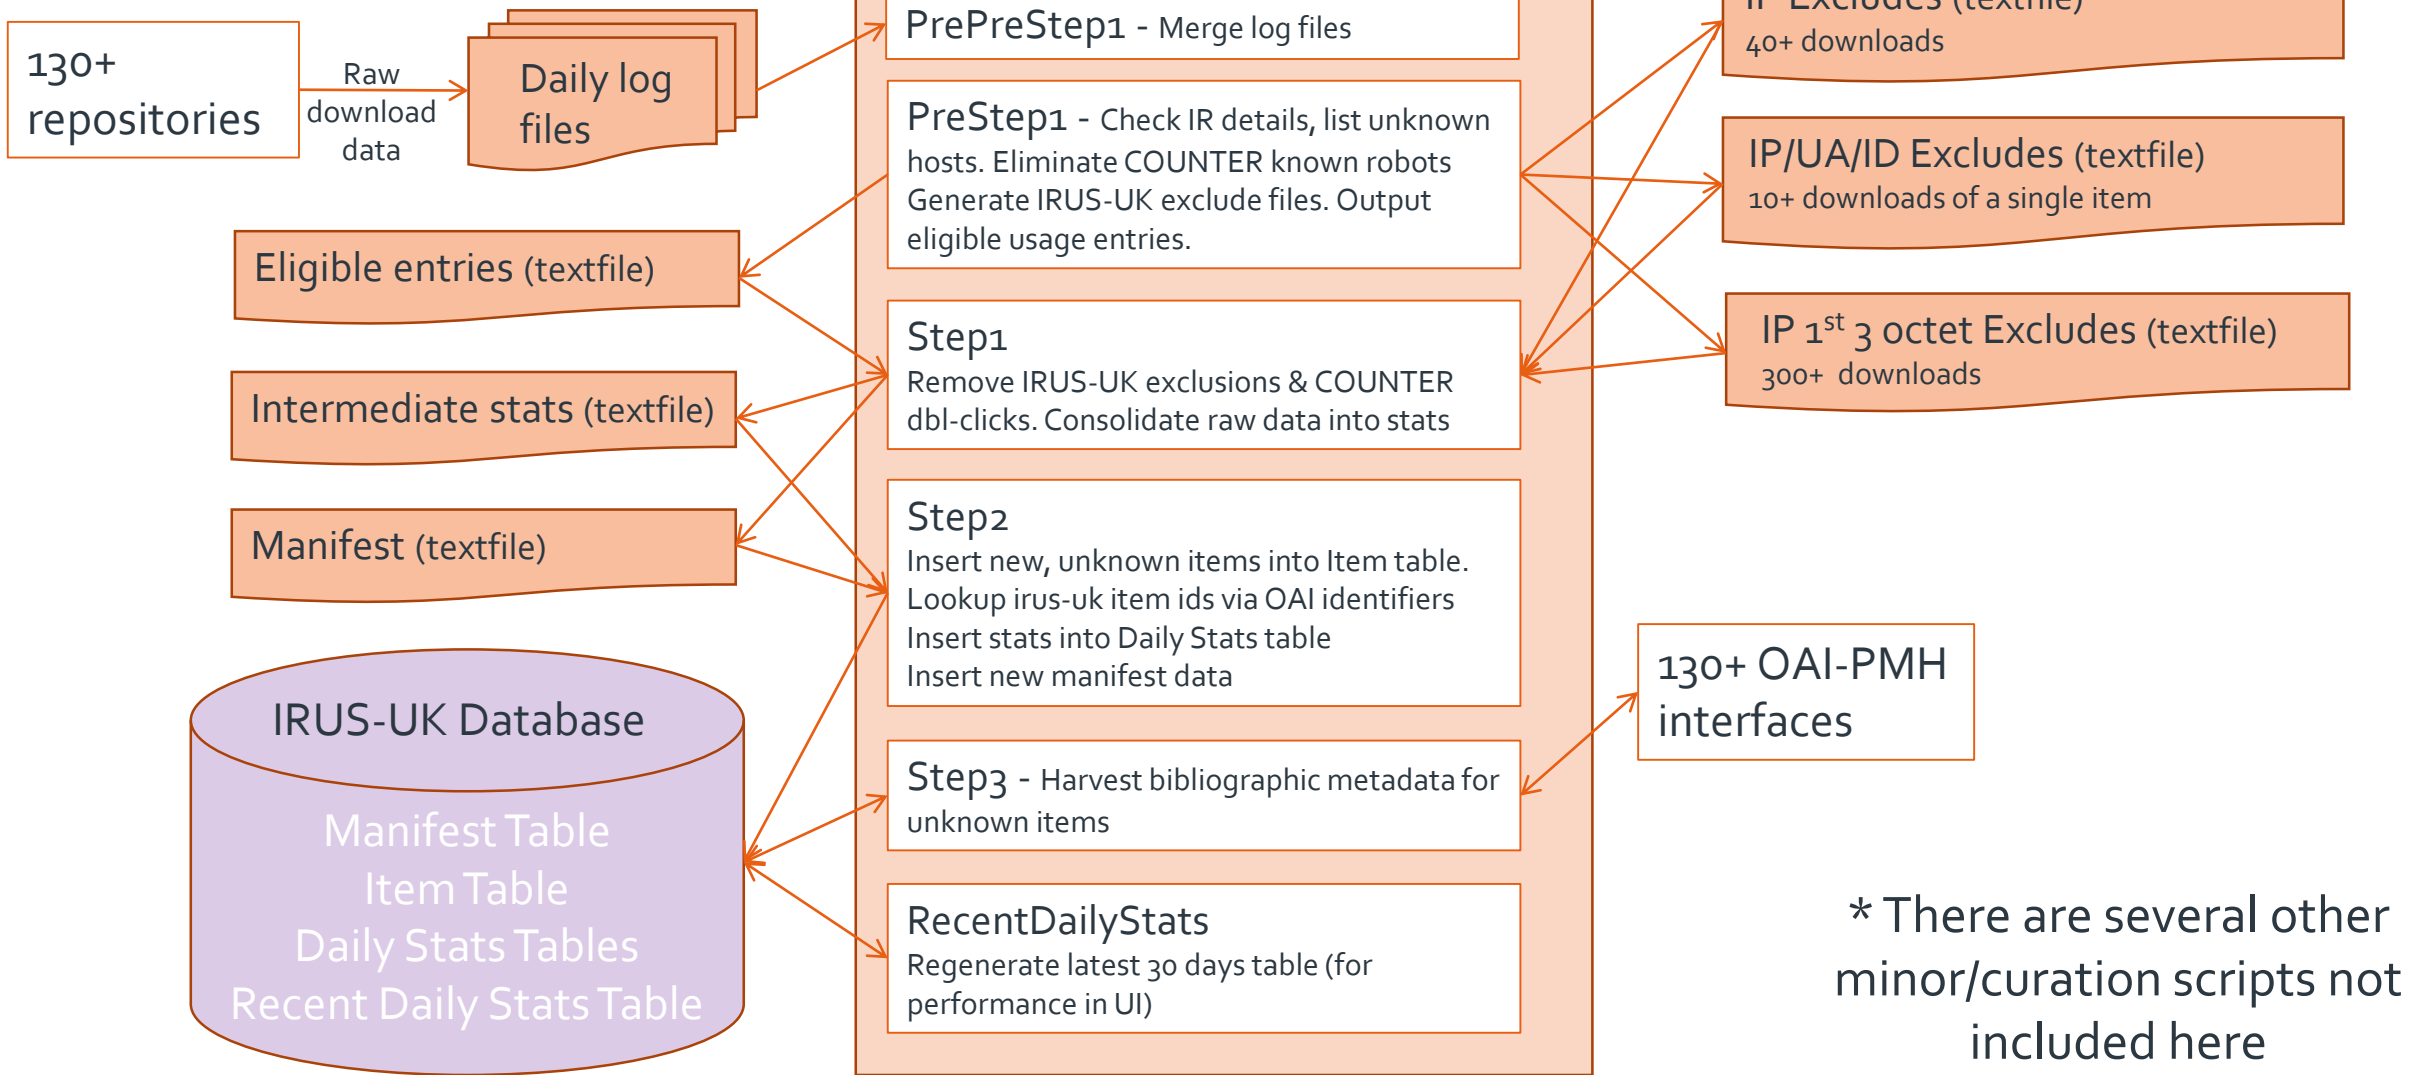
130+ repositories

Raw download data

Daily log files

PrePreStep1 - Merge log files

PreStep1 - Check IR details, list unknown hosts. Eliminate COUNTER known robots Generate IRUS-UK exclude files. Output eligible usage entries.

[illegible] Excludes (textfile)
40+ downloads

IP/UA/ID Excludes (textfile)
10+ downloads of a single item

IP $1^{st}$ 3 octet Excludes (textfile)
300+ downloads

Eligible entries (textfile)

Intermediate stats (textfile)

Manifest (textfile)

Step1
Remove IRUS-UK exclusions & COUNTER dbl-clicks. Consolidate raw data into stats

Step2
Insert new, unknown items into Item table.
Lookup irus-uk item ids via OAI identifiers
Insert stats into Daily Stats table
Insert new manifest data

IRUS-UK Database
Manifest Table
Item Table
Daily Stats Tables
Recent Daily Stats Table

Step3 - Harvest bibliographic metadata for unknown items

130+ OAI-PMH interfaces

RecentDailyStats
Regenerate latest 30 days table (for performance in UI)

* There are several other minor/curation scripts not included here